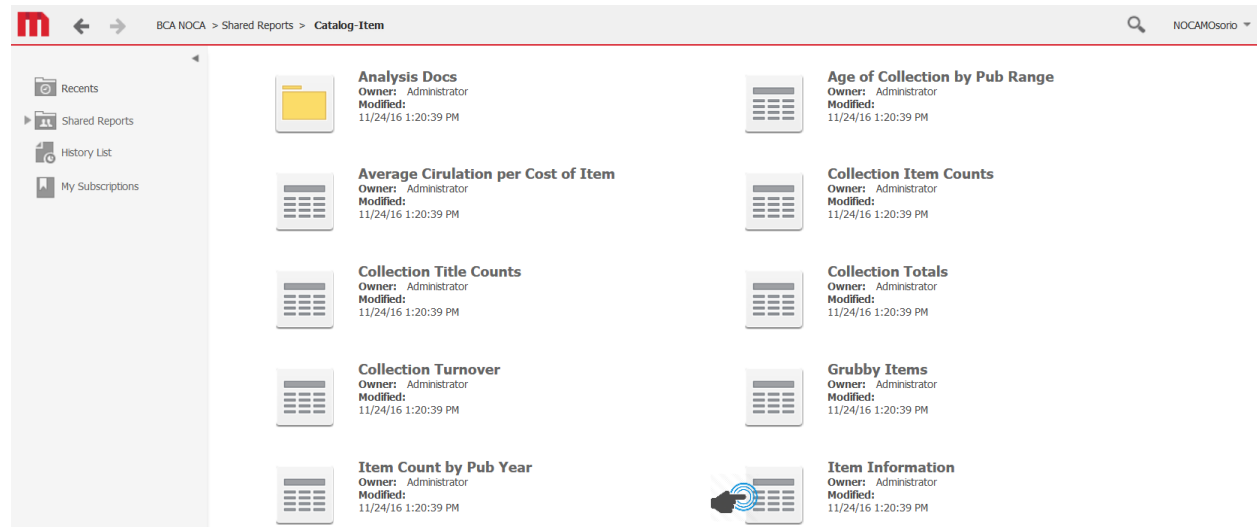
BCA NOCA > Shared Reports > Catalog-Item

NOCAMOsorio

Recents

Shared Reports

History List

My Subscriptions

Analysis Docs
Owner: Administrator
Modified:
11/24/16 1:20:39 PM

Age of Collection by Pub Range
Owner: Administrator
Modified:
11/24/16 1:20:39 PM

Average Cirulation per Cost of Item
Owner: Administrator
Modified:
11/24/16 1:20:39 PM

Collection Item Counts
Owner: Administrator
Modified:
11/24/16 1:20:39 PM

Collection Title Counts
Owner: Administrator
Modified:
11/24/16 1:20:39 PM

Collection Totals
Owner: Administrator
Modified:
11/24/16 1:20:39 PM

Collection Turnover
Owner: Administrator
Modified:
11/24/16 1:20:39 PM

Grubby Items
Owner: Administrator
Modified:
11/24/16 1:20:39 PM

Item Count by Pub Year
Owner: Administrator
Modified:
11/24/16 1:20:39 PM

Item Information
Owner: Administrator
Modified:
11/24/16 1:20:39 PM